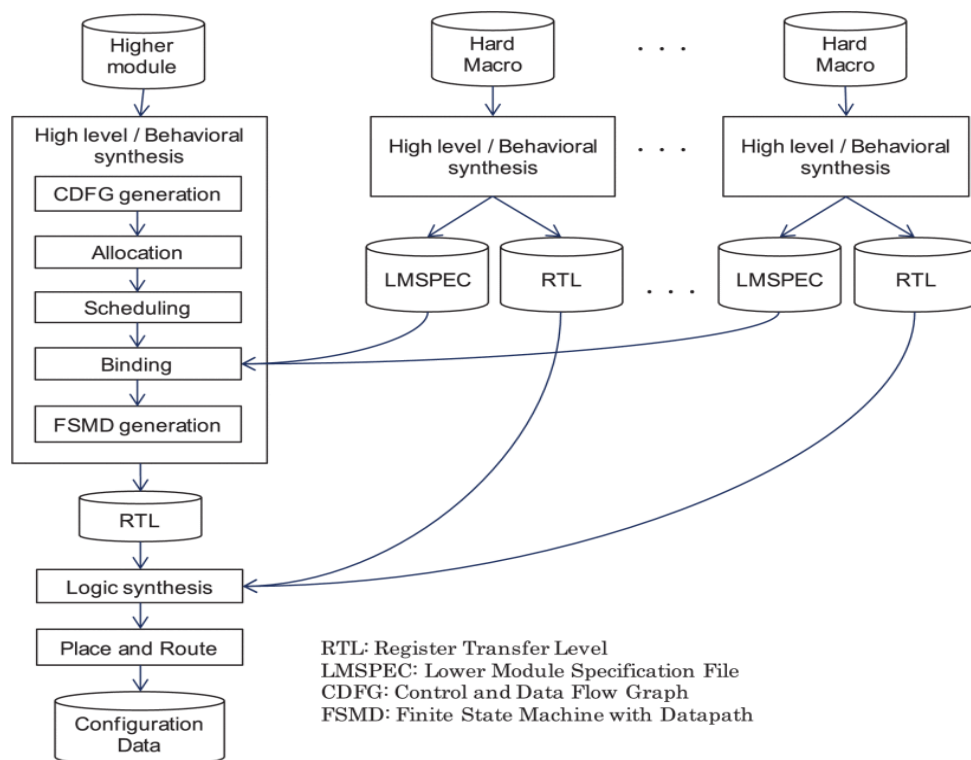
Higher module

High level / Behavioral synthesis

CDFG generation

Allocation

Scheduling

Binding

FSMD generation

RTL

Logic synthesis

Place and Route

Configuration Data

Hard Macro

High level / Behavioral synthesis

LMSPEC

RTL

. . .

. . .

. . .

Hard Macro

High level / Behavioral synthesis

LMSPEC

RTL

RTL: Register Transfer Level
LMSPEC: Lower Module Specification File
CDFG: Control and Data Flow Graph
FSMD: Finite State Machine with Datapath